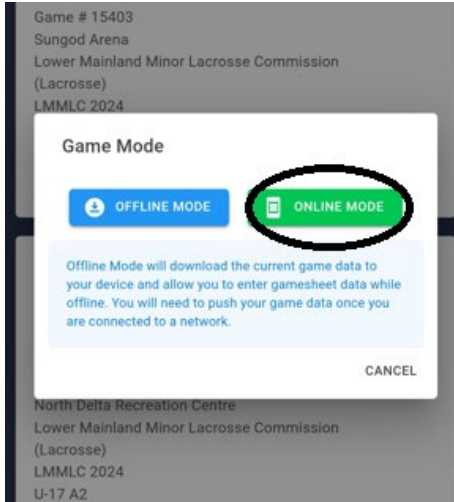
Game # 15403
Sungod Arena
Lower Mainland Minor Lacrosse Commission (Lacrosse)
LMMLC 2024

Game Mode

OFFLINE MODE

ONLINE MODE

Offline Mode will download the current game data to your device and allow you to enter gamesheet data while offline. You will need to push your game data once you are connected to a network.

CANCEL

North Delta Recreation Centre
Lower Mainland Minor Lacrosse Commission (Lacrosse)
LMMLC 2024
U-17 A2